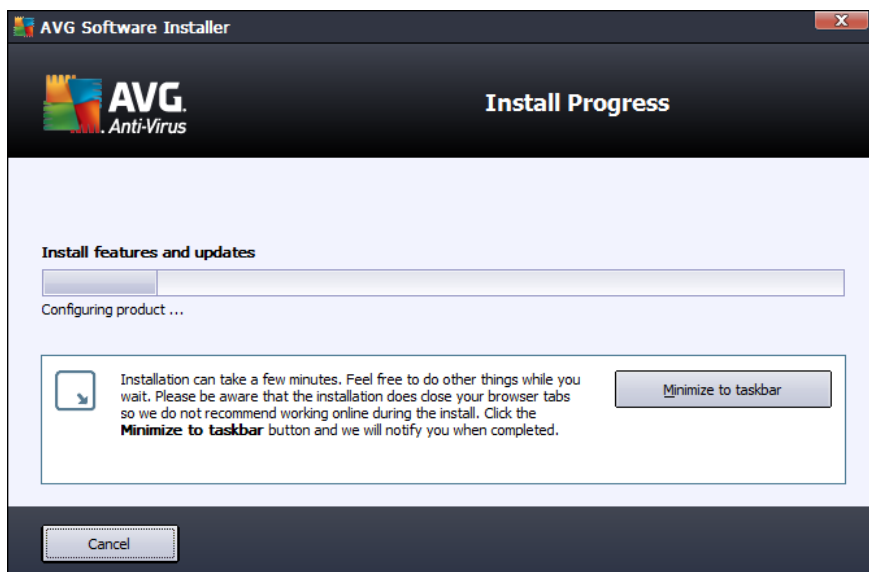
AVG Software Installer

AVG. Anti-Virus

Install Progress

Install features and updates

Configuring product ...

Installation can take a few minutes. Feel free to do other things while you wait. Please be aware that the installation does close your browser tabs so we do not recommend working online during the install. Click the **Minimize to taskbar** button and we will notify you when completed.

Minimize to taskbar

Cancel